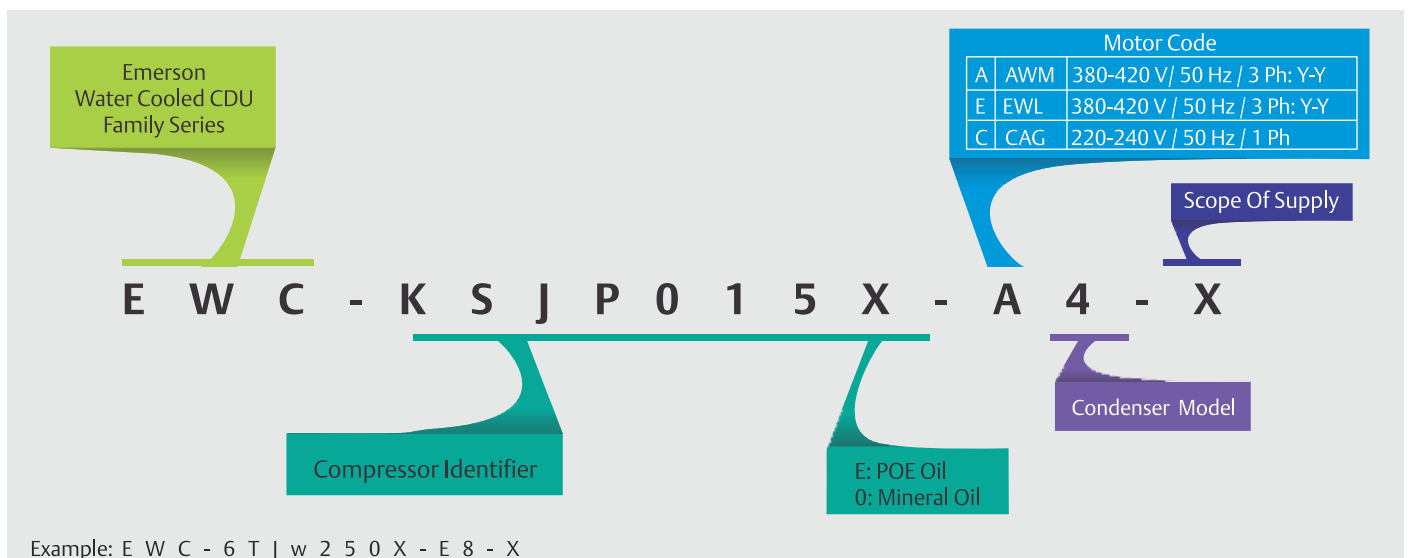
Emerson Water Cooled CDU Family Series

Motor Code

| A | AWM | 380-420 V/ 50 Hz / 3 Ph: Y-Y |
|---|---|---|
| E | EWL | 380-420 V / 50 Hz / 3 Ph: Y-Y |
| C | CAG | 220-240 V / 50 Hz / 1 Ph |

Scope Of Supply

E W C - K S J P 0 1 5 X - A 4 - X

Compressor Identifier

E: POE Oil
0: Mineral Oil

Condenser Model

Example: E W C - 6 T J w 2 5 0 X - E 8 - X